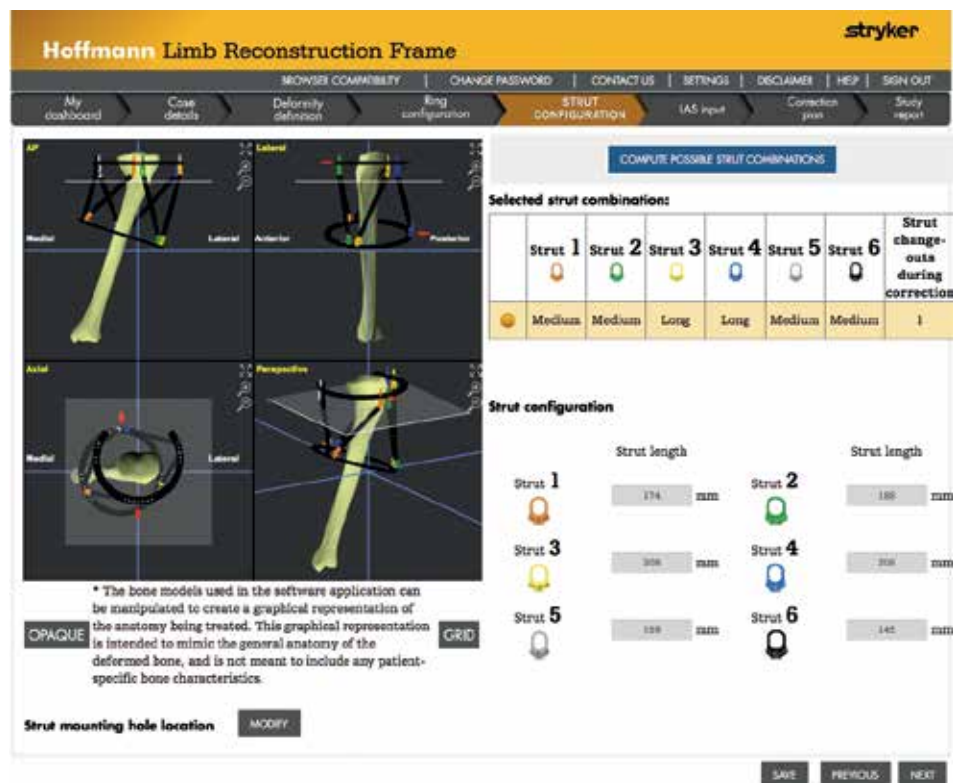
Hoffmann Limb Reconstruction Frame

stryker

BROWSER COMPATIBILITY | CHANGE PASSWORD | CONTACT US | SETTINGS | DISCLAIMER | HELP | SIGN OUT

My dashboard | Case details | Deformity definition | Ring configuration | STRUT CONFIGURATION | IAS input | Correction plan | Study report

AP

Medial

Lateral

Lateral

Anterior

Posterior

Axial

Medial

Lateral

Perspective

COMPUTE POSSIBLE STRUT COMBINATIONS

Selected strut combination:

| | Strut 1 | Strut 2 | Strut 3 | Strut 4 | Strut 5 | Strut 6 | Strut change-outs during correction |
|---|---|---|---|---|---|---|---|
| | Medium | Medium | Long | Long | Medium | Medium | 1 |

Strut configuration

Strut length

Strut length

Strut 1 174 mm

Strut 2 188 mm

Strut 3 206 mm

Strut 4 206 mm

Strut 5 159 mm

Strut 6 145 mm

* The bone models used in the software application can be manipulated to create a graphical representation of the anatomy being treated. This graphical representation is intended to mimic the general anatomy of the deformed bone, and is not meant to include any patient-specific bone characteristics.

OPAQUE

GRID

Strut mounting hole location

MODIFY

SAVE

PREVIOUS

NEXT